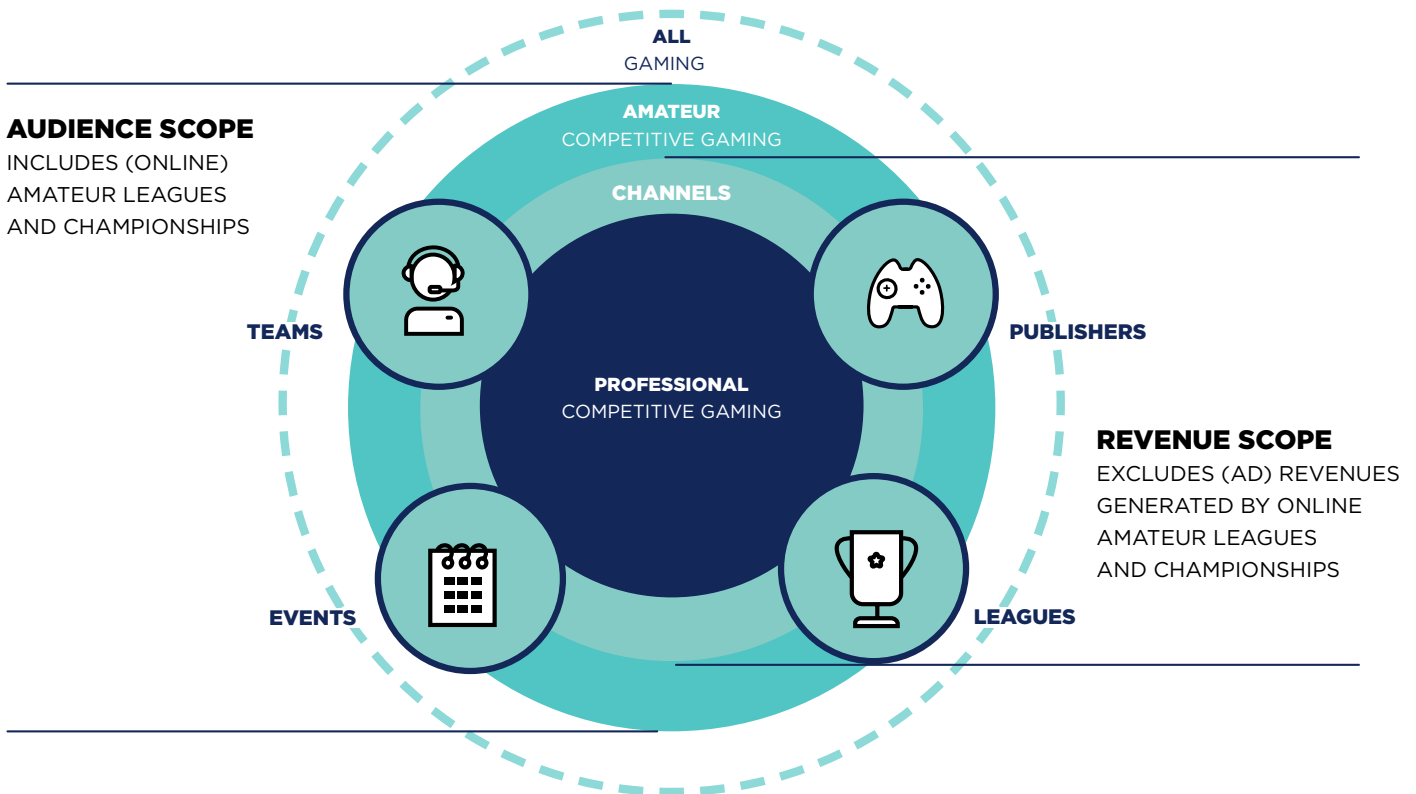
ALL
GAMING

AUDIENCE SCOPE
INCLUDES (ONLINE) AMATEUR LEAGUES AND CHAMPIONSHIPS

AMATEUR
COMPETITIVE GAMING

CHANNELS

TEAMS

PUBLISHERS

PROFESSIONAL
COMPETITIVE GAMING

REVENUE SCOPE
EXCLUDES (AD) REVENUES GENERATED BY ONLINE AMATEUR LEAGUES AND CHAMPIONSHIPS

EVENTS

LEAGUES